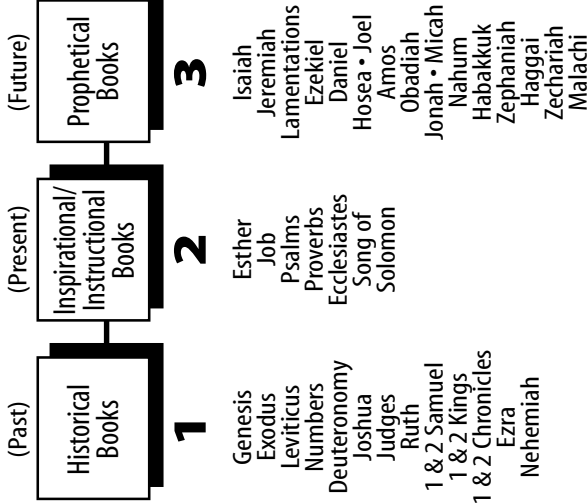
(Past)
Historical Books

1

Genesis
Exodus
Leviticus
Numbers
Deuteronomy
Joshua
Judges
Ruth
1 & 2 Samuel
1 & 2 Kings
1 & 2 Chronicles
Ezra
Nehemiah

(Present)
Inspirational/ Instructional Books

2

Esther
Job
Psalms
Proverbs
Ecclesiastes
Song of Solomon

(Future)
Prophetical Books

3

Isaiah
Jeremiah
Lamentations
Ezekiel
Daniel
Hosea • Joel
Amos
Obadiah
Jonah • Micah
Nahum
Habakkuk
Zephaniah
Haggai
Zechariah
Malachi